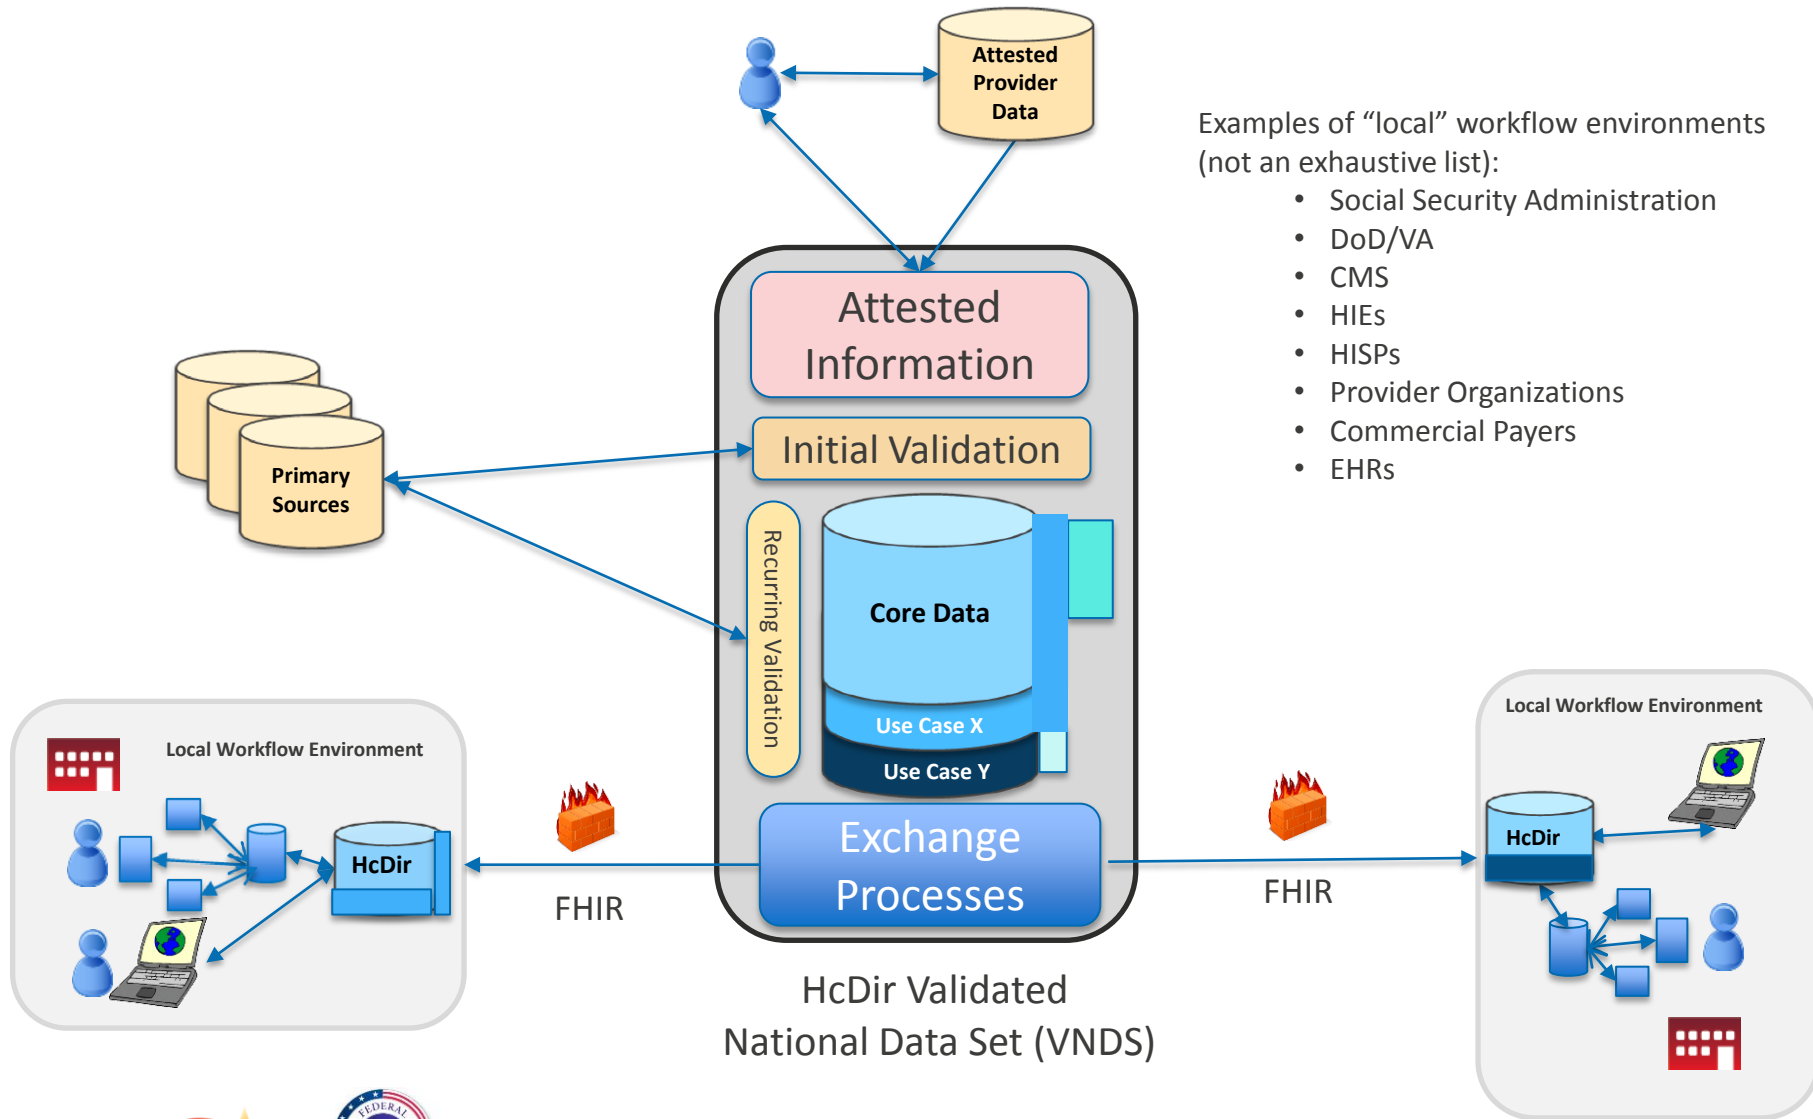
Attested Provider Data

Examples of “local” workflow environments (not an exhaustive list):
- Social Security Administration
- DoD/VA
- CMS
- HIEs
- HISPs
- Provider Organizations
- Commercial Payers
- EHRs

Attested Information

Initial Validation

Primary Sources

Recurring Validation

Core Data

Use Case X

Use Case Y

Exchange Processes

Local Workflow Environment

HcDir

FHIR

FHIR

Local Workflow Environment

HcDir

HcDir Validated National Data Set (VNDS)

FEDERAL